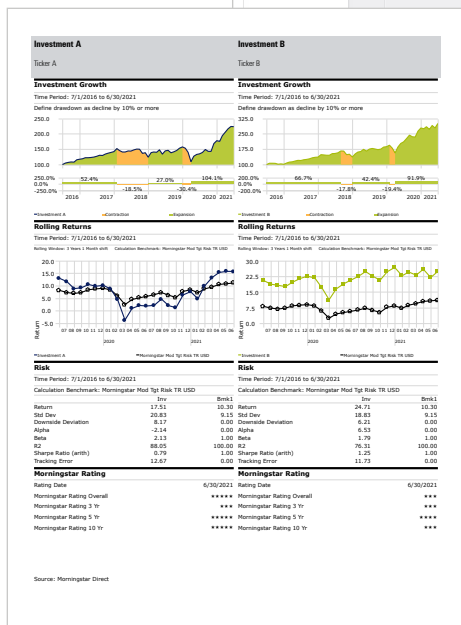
Investment A

Ticker A

Investment Growth

Time Period: 7/1/2016 to 6/30/2021

Define drawdown as decline by 10% or more

250.0
200.0
150.0
100.0

250.0%
0.0%
-250.0%

52.4%
27.0%
104.1%
-18.5%
-30.4%

2016 2017 2018 2019 2020 2021

Investment A Contraction Expansion

Rolling Returns

Time Period: 7/1/2016 to 6/30/2021

Rolling Window: 3 Years 1 Month shift Calculation Benchmark: Morningstar Mod Tgt Risk TR USD

20.0
15.0
10.0
5.0
0.0
-5.0

Return

07 08 09 10 11 12 01 02 03 04 05 06 07 08 09 10 11 12 01 02 03 04 05 06

2020 2021

Investment A Morningstar Mod Tgt Risk TR USD

Risk

Time Period: 7/1/2016 to 6/30/2021

Calculation Benchmark: Morningstar Mod Tgt Risk TR USD

| | Inv | Bmk1 |
|---|---|---|
| Return | 17.51 | 10.30 |
| Std Dev | 20.83 | 9.15 |
| Downside Deviation | 8.17 | 0.00 |
| Alpha | -2.14 | 0.00 |
| Beta | 2.13 | 1.00 |
| R2 | 88.05 | 100.00 |
| Sharpe Ratio (arith) | 0.79 | 1.00 |
| Tracking Error | 12.67 | 0.00 |

Morningstar Rating

| Rating Date | 6/30/2021 |
|---|---|
| Morningstar Rating Overall | ★★★★★ |
| Morningstar Rating 3 Yr | ★★★ |
| Morningstar Rating 5 Yr | ★★★★★ |
| Morningstar Rating 10 Yr | ★★★★★ |

Investment B

Ticker B

Investment Growth

Time Period: 7/1/2016 to 6/30/2021

Define drawdown as decline by 10% or more

325.0
250.0
175.0
100.0

200.0%
0.0%
-200.0%

66.7%
42.4%
91.9%
-17.8%
-19.4%

2016 2017 2018 2019 2020 2021

Investment B Contraction Expansion

Rolling Returns

Time Period: 7/1/2016 to 6/30/2021

Rolling Window: 3 Years 1 Month shift Calculation Benchmark: Morningstar Mod Tgt Risk TR USD

30.0
22.5
15.0
7.5
0.0

Return

07 08 09 10 11 12 01 02 03 04 05 06 07 08 09 10 11 12 01 02 03 04 05 06

2020 2021

Investment B Morningstar Mod Tgt Risk TR USD

Risk

Time Period: 7/1/2016 to 6/30/2021

Calculation Benchmark: Morningstar Mod Tgt Risk TR USD

| | Inv | Bmk1 |
|---|---|---|
| Return | 24.71 | 10.30 |
| Std Dev | 18.83 | 9.15 |
| Downside Deviation | 6.21 | 0.00 |
| Alpha | 6.53 | 0.00 |
| Beta | 1.79 | 1.00 |
| R2 | 76.31 | 100.00 |
| Sharpe Ratio (arith) | 1.25 | 1.00 |
| Tracking Error | 11.73 | 0.00 |

Morningstar Rating

| Rating Date | 6/30/2021 |
|---|---|
| Morningstar Rating Overall | ★★★ |
| Morningstar Rating 3 Yr | ★★★ |
| Morningstar Rating 5 Yr | ★★★★ |
| Morningstar Rating 10 Yr | ★★★ |

Source: Morningstar Direct